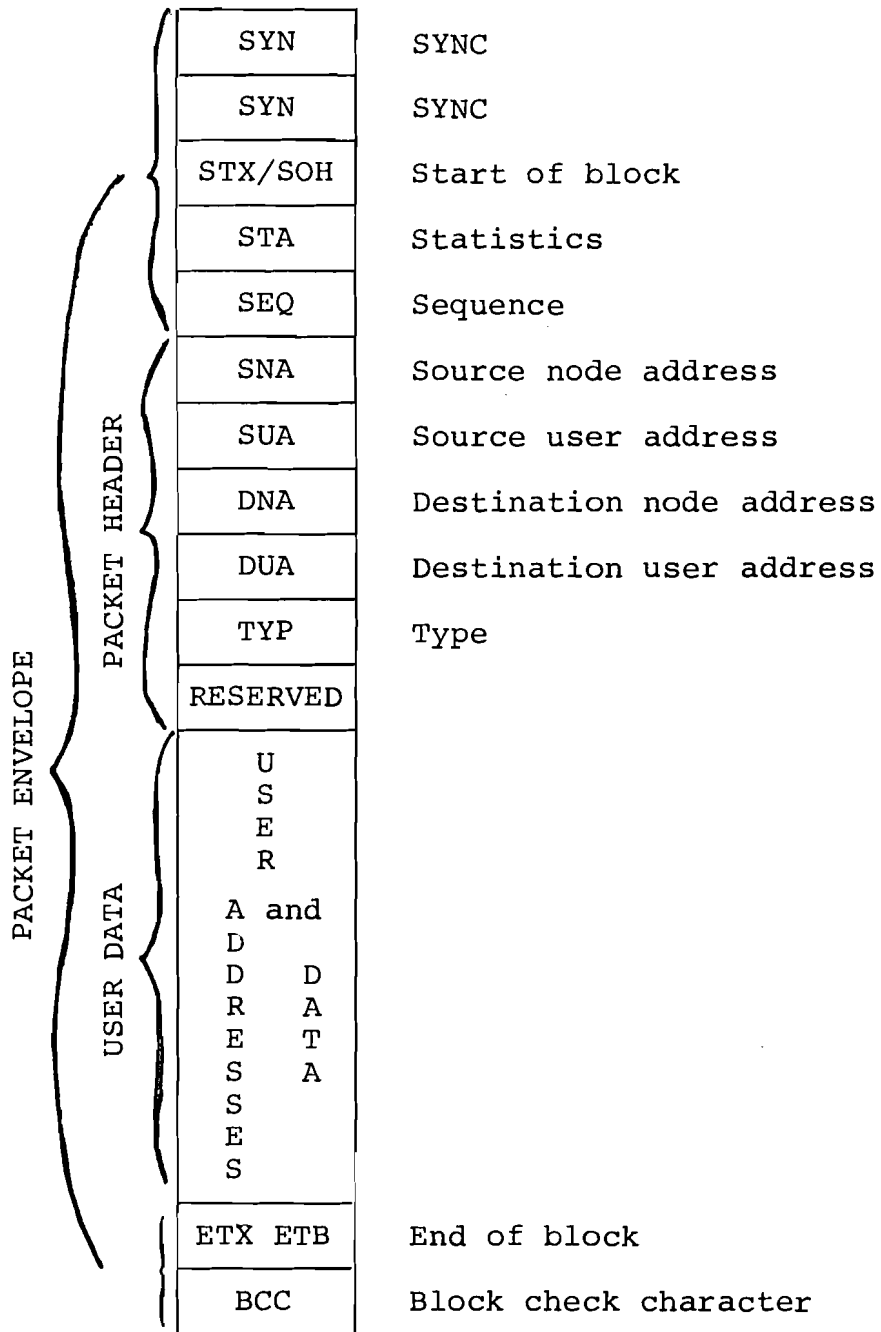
PACKET ENVELOPE

PACKET HEADER

USER DATA

| | |
|---|---|
| SYN | SYNC |
| SYN | SYNC |
| STX/SOH | Start of block |
| STA | Statistics |
| SEQ | Sequence |
| SNA | Source node address |
| SUA | Source user address |
| DNA | Destination node address |
| DUA | Destination user address |
| TYP | Type |
| RESERVED | |
| USER ADDRESSES and DATA | |
| ETX ETB | End of block |
| BCC | Block check character |